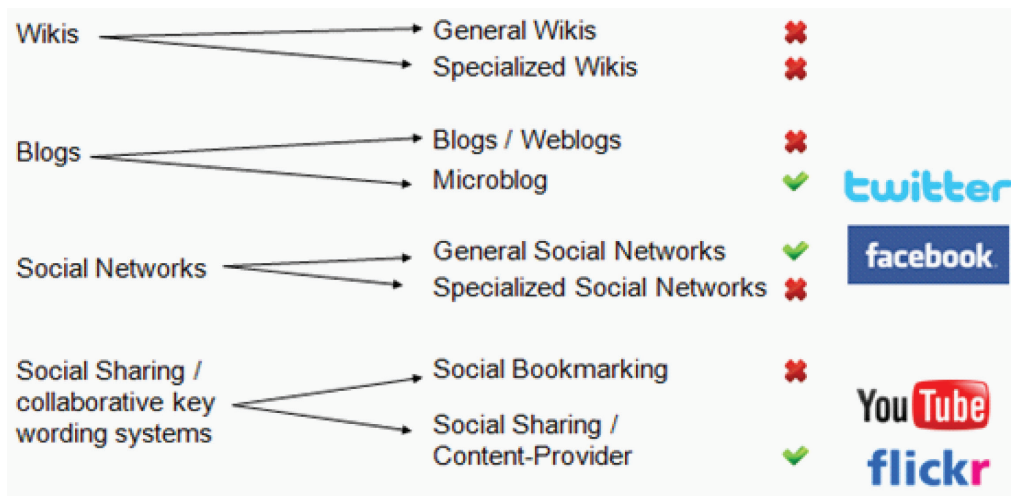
Wikis
General Wikis
Specialized Wikis

Blogs
Blogs / Weblogs
Microblog
twitter

Social Networks
General Social Networks
Specialized Social Networks
facebook

Social Sharing / collaborative key wording systems
Social Bookmarking
Social Sharing / Content-Provider
YouTube
flickr